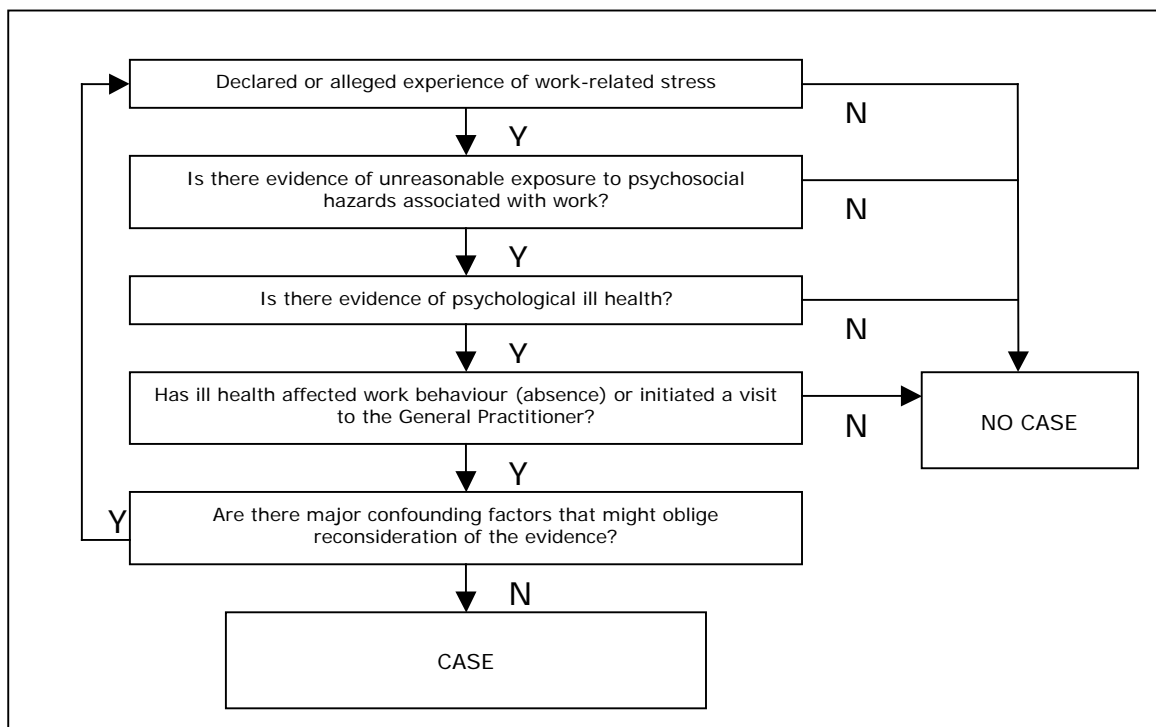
Declared or alleged experience of work-related stress

N

Y

Is there evidence of unreasonable exposure to psychosocial hazards associated with work?

N

Y

Is there evidence of psychological ill health?

N

Y

Has ill health affected work behaviour (absence) or initiated a visit to the General Practitioner?

N

NO CASE

Y

Y

Are there major confounding factors that might oblige reconsideration of the evidence?

N

CASE